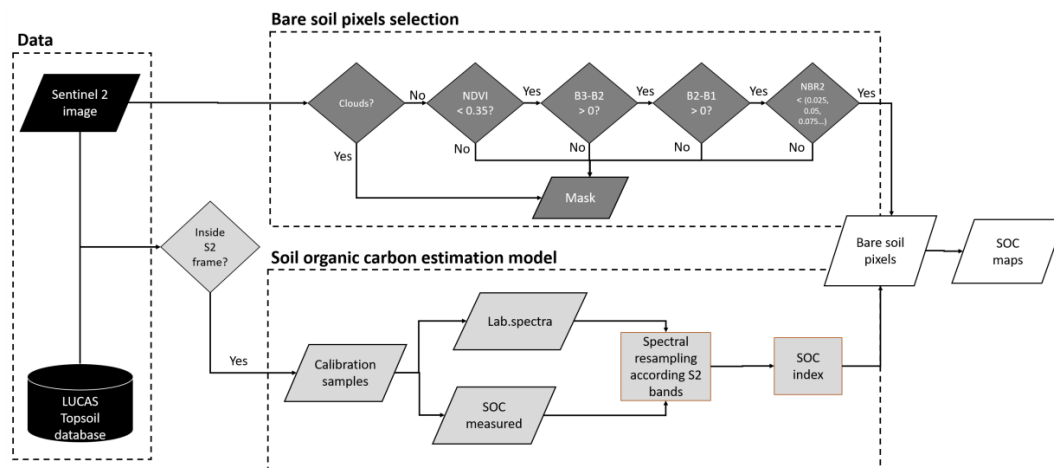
Data

Bare soil pixels selection

Sentinel 2 image

Clouds?

No

NDVI < 0.35?

Yes

B3-B2 > 0?

Yes

B2-B1 > 0?

Yes

NBR2 < (0.025, 0.05, 0.075...)

Yes

Yes

No

No

No

No

Mask

Inside S2 frame?

Soil organic carbon estimation model

Bare soil pixels

SOC maps

Yes

Calibration samples

Lab.spectra

SOC measured

Spectral resampling according S2 bands

SOC index

LUCAS Topsoil database